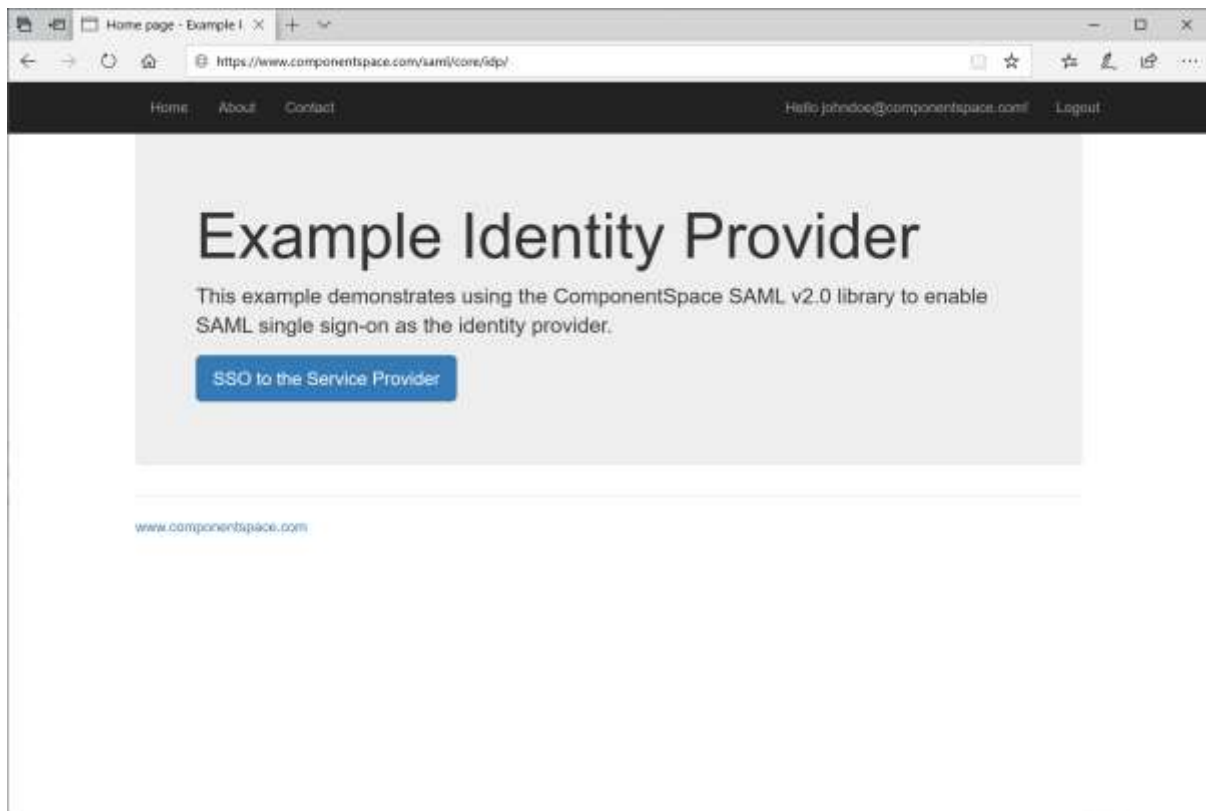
Home page - Example I

https://www.componentspace.com/saml/core/idp/

Home About Contact

Hello johndoe@componentspace.com! Logout

Example Identity Provider

This example demonstrates using the ComponentSpace SAML v2.0 library to enable SAML single sign-on as the identity provider.

SSO to the Service Provider

www.componentspace.com